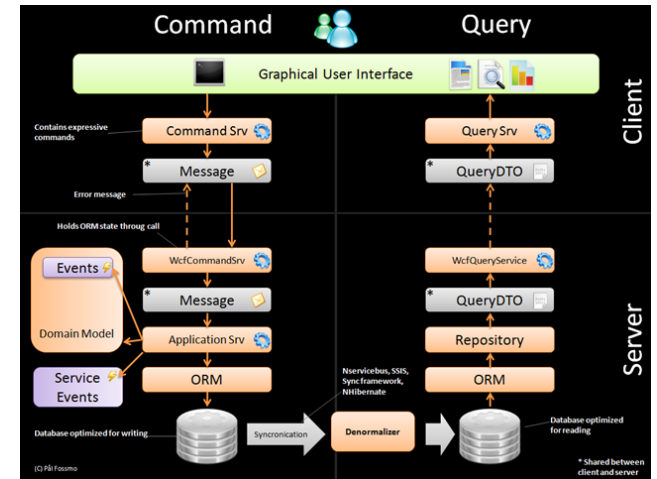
Command

Query

Graphical User Interface

Client

Contains expressive commands

Command Srv

Query Srv

* Message

* QueryDTO

Error message

Holds ORM state throug call

WcfCommandSrv

WcfQueryService

Events

* Message

* QueryDTO

Domain Model

Application Srv

Repository

Server

Service Events

ORM

ORM

Nservicebus, SSIS, Sync framework, NHibernate

Database optimized for writing

Syncronication

Denormalizer

Database optimized for reading

* Shared between client and server

(C) Pål Fossmo